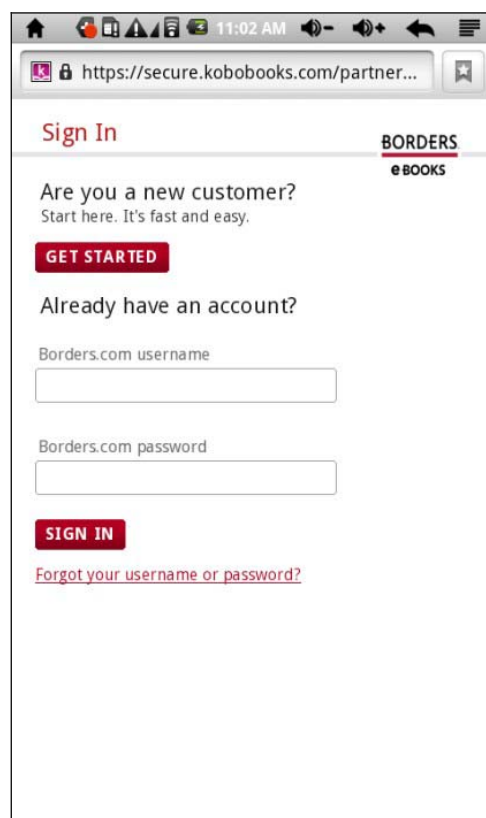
11:02 AM

https://secure.kobobooks.com/partner...

Sign In

BORDERS
eBOOKS

Are you a new customer?
Start here. It's fast and easy.

GET STARTED

Already have an account?

Borders.com username

Borders.com password

SIGN IN

Forgot your username or password?